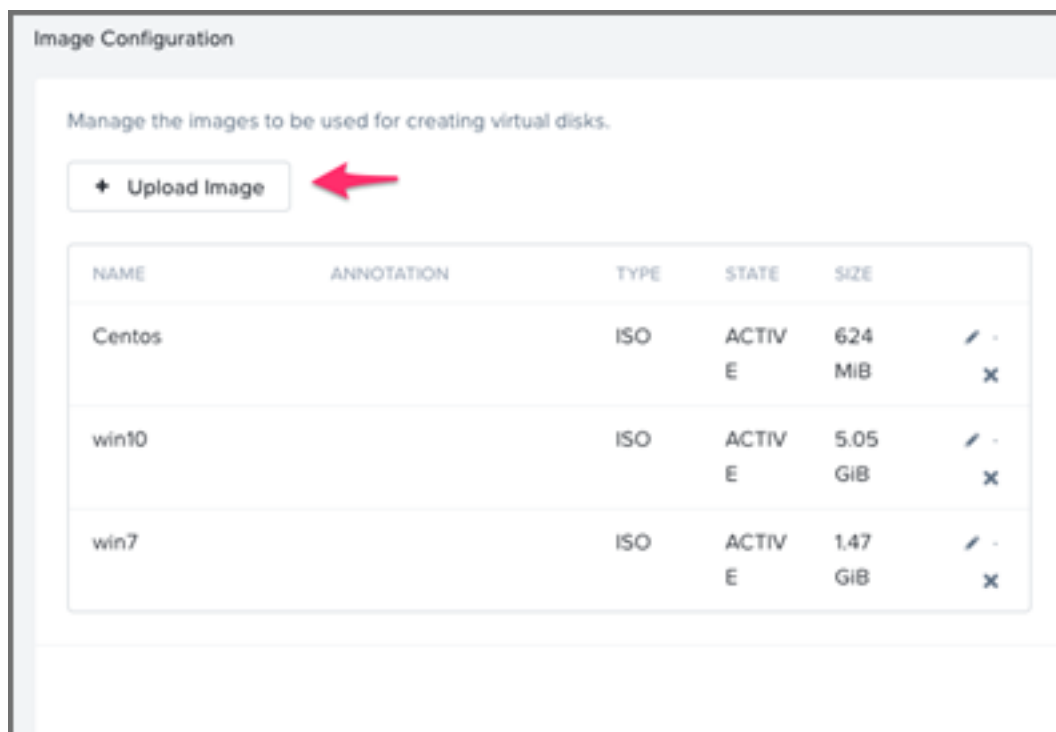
Image Configuration

Manage the images to be used for creating virtual disks.

+ Upload Image

| NAME | ANNOTATION | TYPE | STATE | SIZE | |
|---|---|---|---|---|---|
| Centos | | ISO | ACTIVE | 624 MiB | × |
| win10 | | ISO | ACTIVE | 5.05 GiB | × |
| win7 | | ISO | ACTIVE | 1.47 GiB | × |